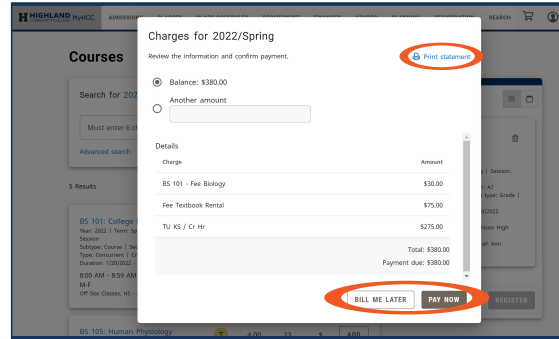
HIGHLAND COMMUNITY COLLEGE MyHCC ADMISSIONS CLASSES CLASS SCHEDULE DEPARTMENT FINANCES GRADES PLANNING REGISTRATION SEARCH

Courses

Search for 202

Must enter 6 c

Advanced search

5 Results

BS 101: College
Year: 2022 | Term: Sp
Session
Subtype: Course | Se
Type: Concurrent | Cr
Duration: 1/20/2022 -
8:00 AM - 8:59 AM
M-F
Off Site Classes, HS -

BS 105: Human Physiology 4.00 23 $ ADD

s | Session:
r: A7
r type: Grade |
0/2022
hson High
sh Ann

REGISTER

Charges for 2022/Spring

Review the information and confirm payment.

Print statement

Balance: $380.00

Another amount

Details

| Charge | Amount |
|---|---|
| BS 101 - Fee Biology | $30.00 |
| Fee Textbook Rental | $75.00 |
| TU KS / Cr Hr | $275.00 |

Total: $380.00
Payment due: $380.00

BILL ME LATER

PAY NOW